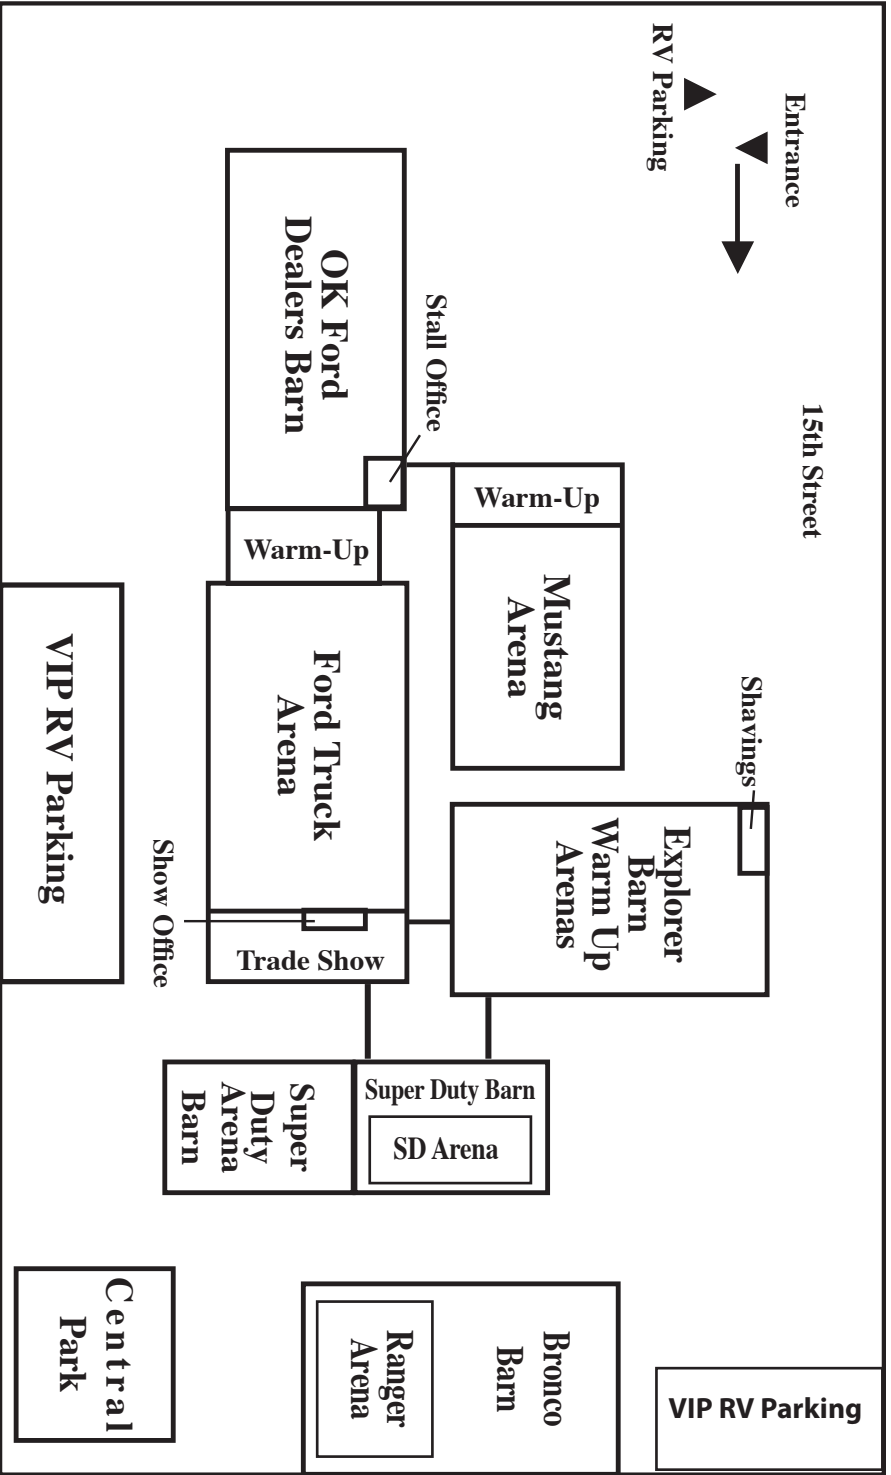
Entrance

RV Parking

15th Street

OK Ford Dealers Barn

Stall Office

Warm-Up

Warm-Up

Mustang Arena

Ford Truck Arena

VIP RV Parking

Shavings

Explorer Barn Warm Up Arenas

Show Office

Trade Show

Super Duty Barn

SD Arena

Super Duty Arena Barn

Bronco Barn

Ranger Arena

Central Park

VIP RV Parking